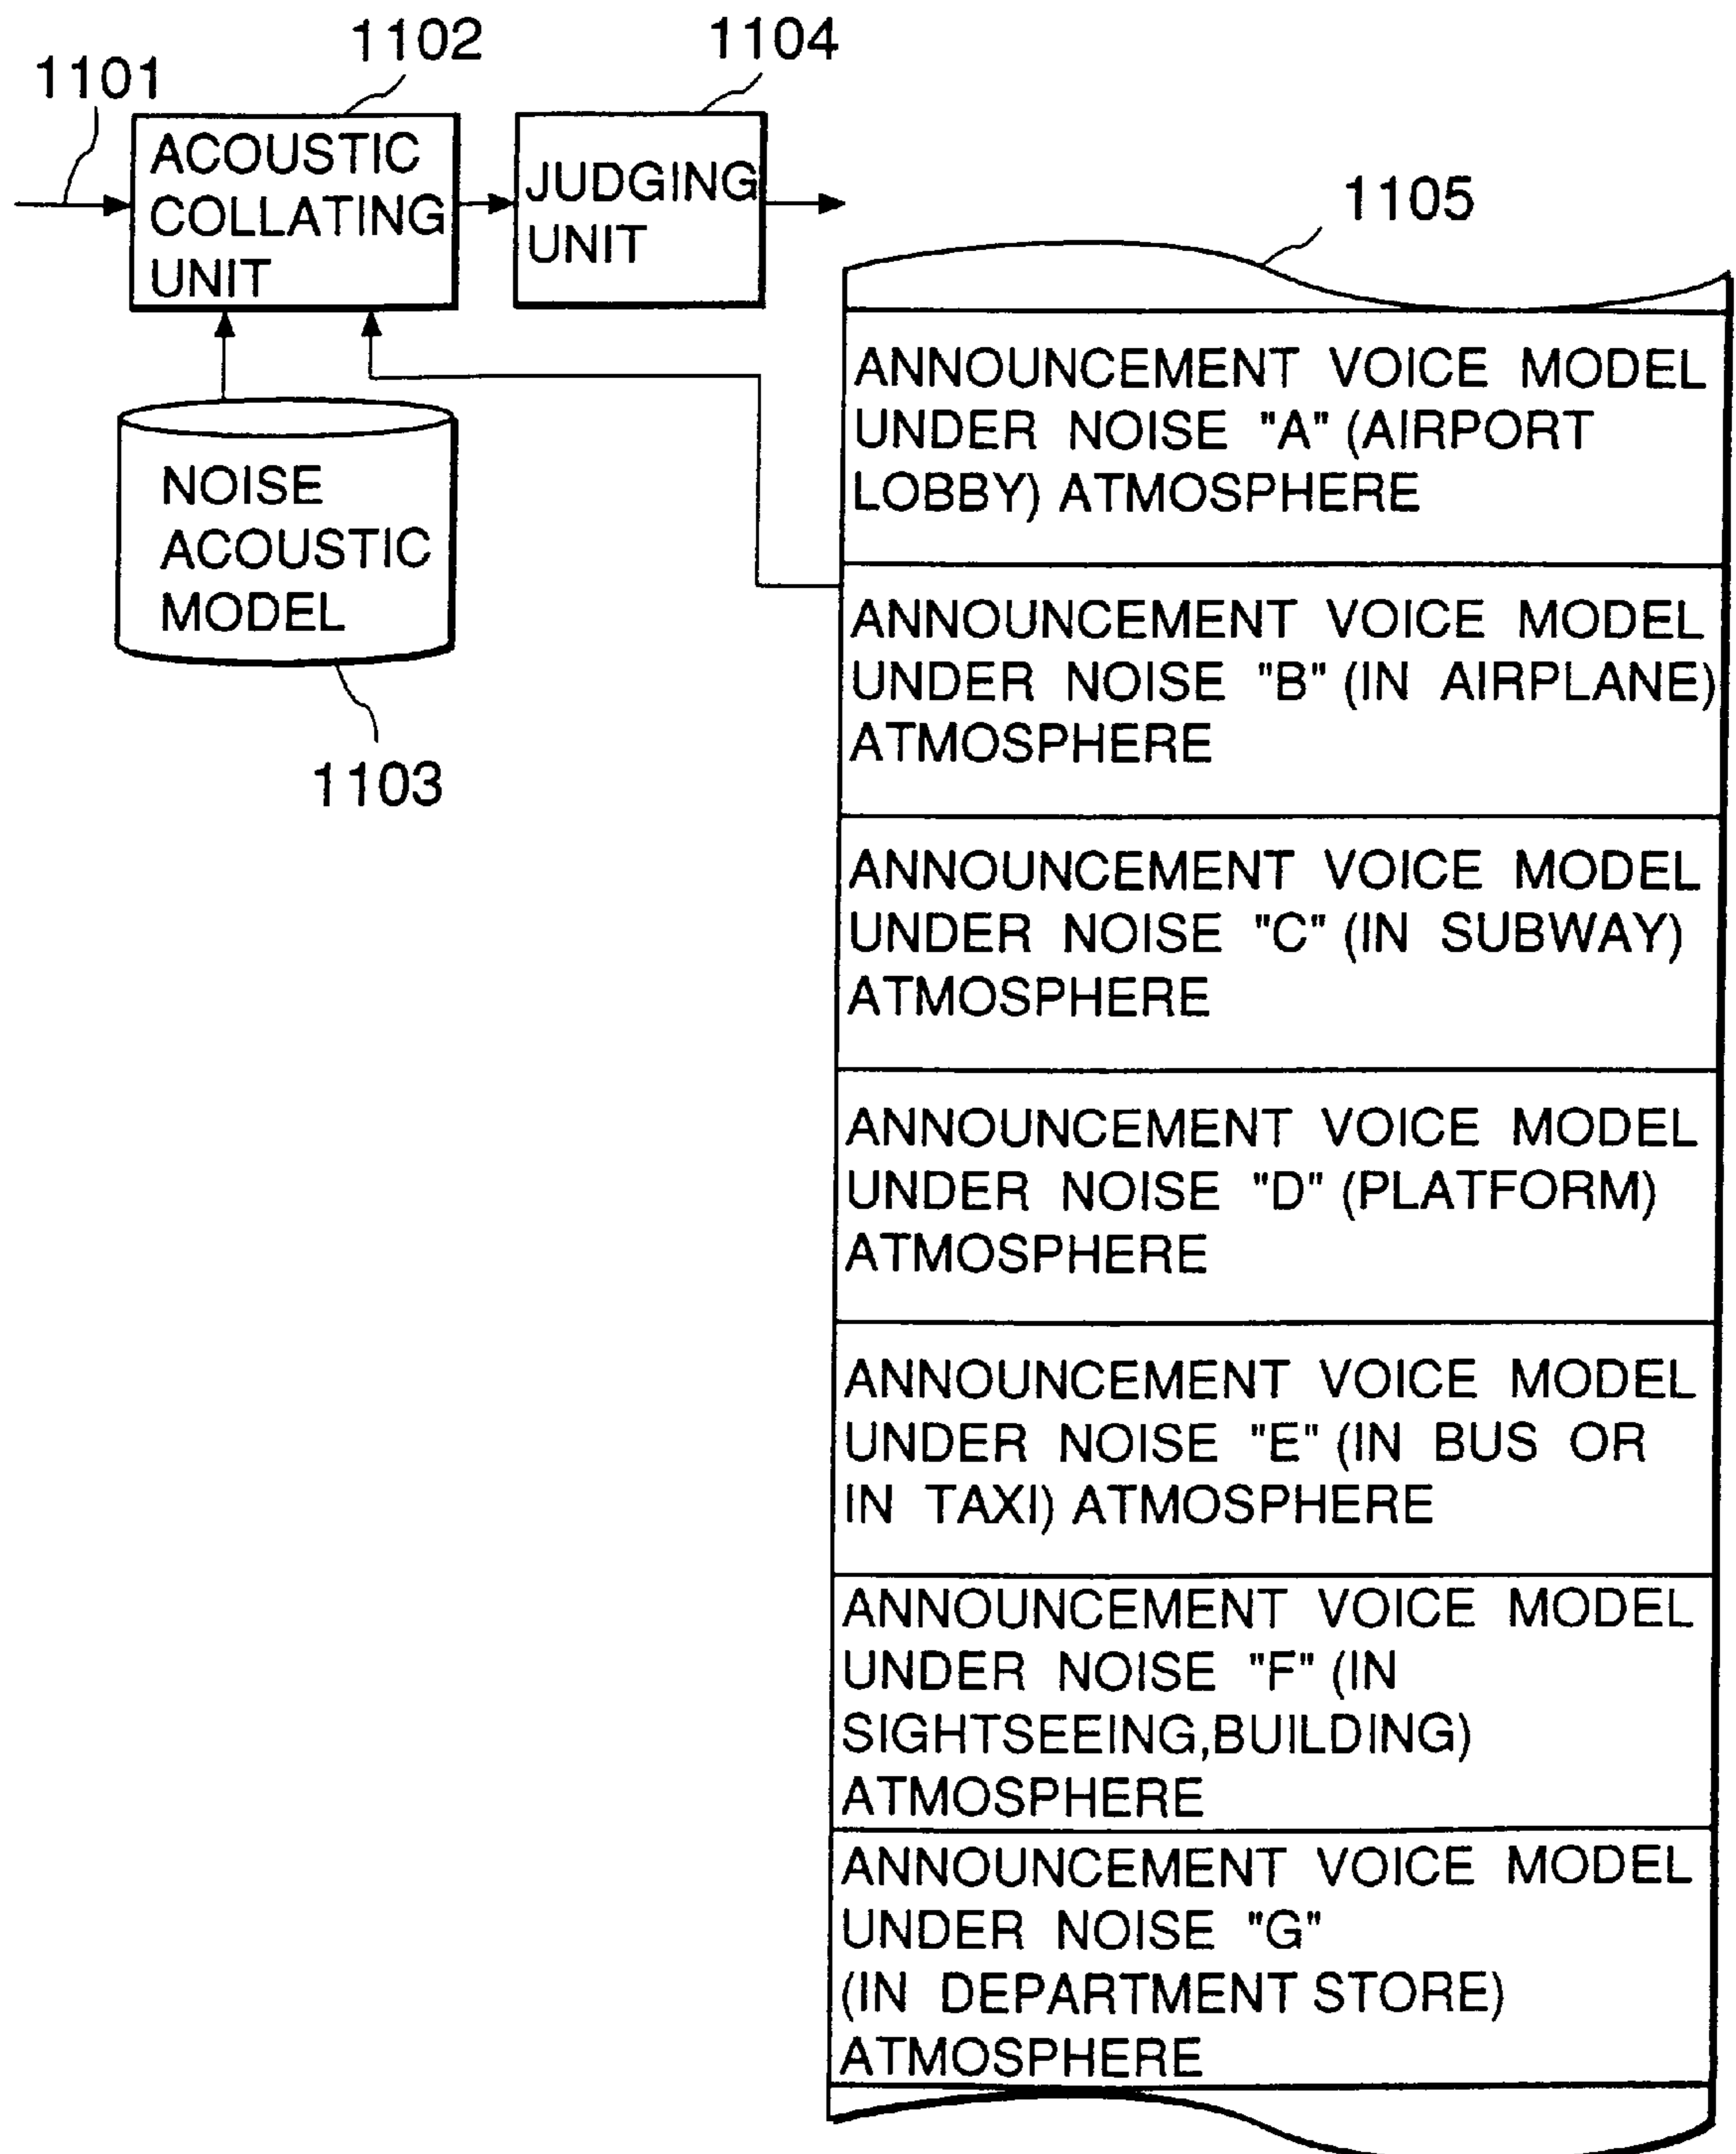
1101
1102
ACOUSTIC COLLATING UNIT
1104
JUDGING UNIT
1105

NOISE ACOUSTIC MODEL
1103

ANNOUNCEMENT VOICE MODEL UNDER NOISE "A" (AIRPORT LOBBY) ATMOSPHERE

ANNOUNCEMENT VOICE MODEL UNDER NOISE "B" (IN AIRPLANE) ATMOSPHERE

ANNOUNCEMENT VOICE MODEL UNDER NOISE "C" (IN SUBWAY) ATMOSPHERE

ANNOUNCEMENT VOICE MODEL UNDER NOISE "D" (PLATFORM) ATMOSPHERE

ANNOUNCEMENT VOICE MODEL UNDER NOISE "E" (IN BUS OR IN TAXI) ATMOSPHERE

ANNOUNCEMENT VOICE MODEL UNDER NOISE "F" (IN SIGHTSEEING,BUILDING) ATMOSPHERE

ANNOUNCEMENT VOICE MODEL UNDER NOISE "G" (IN DEPARTMENT STORE) ATMOSPHERE